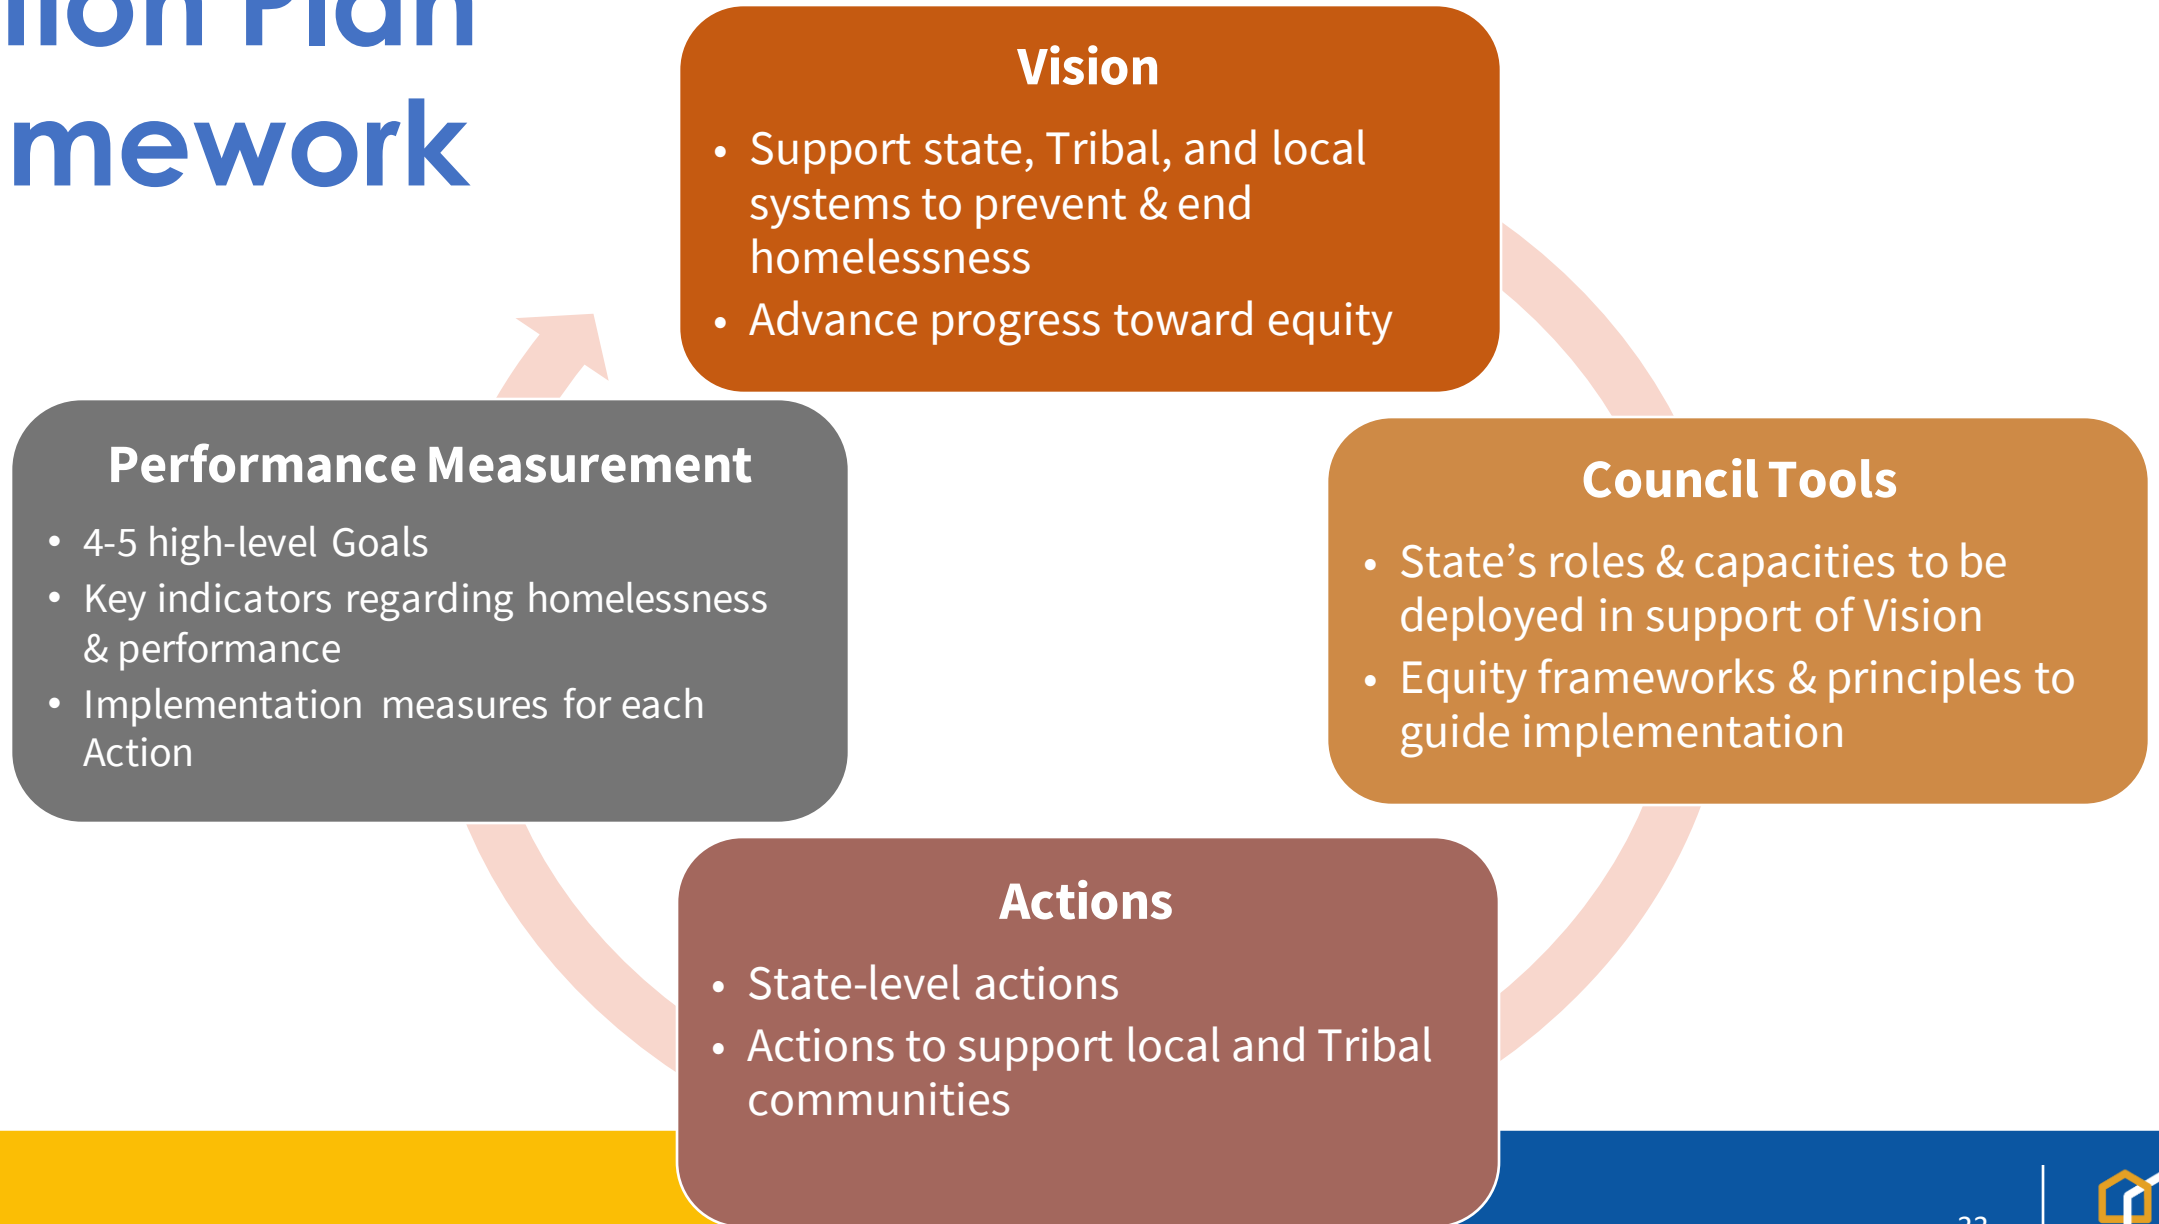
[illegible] Plan
mework

Vision

- Support state, Tribal, and local systems to prevent & end homelessness
- Advance progress toward equity

Council Tools

- State's roles & capacities to be deployed in support of Vision
- Equity frameworks & principles to guide implementation

Actions

- State-level actions
- Actions to support local and Tribal communities

Performance Measurement

- 4-5 high-level Goals
- Key indicators regarding homelessness & performance
- Implementation measures for each Action

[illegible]